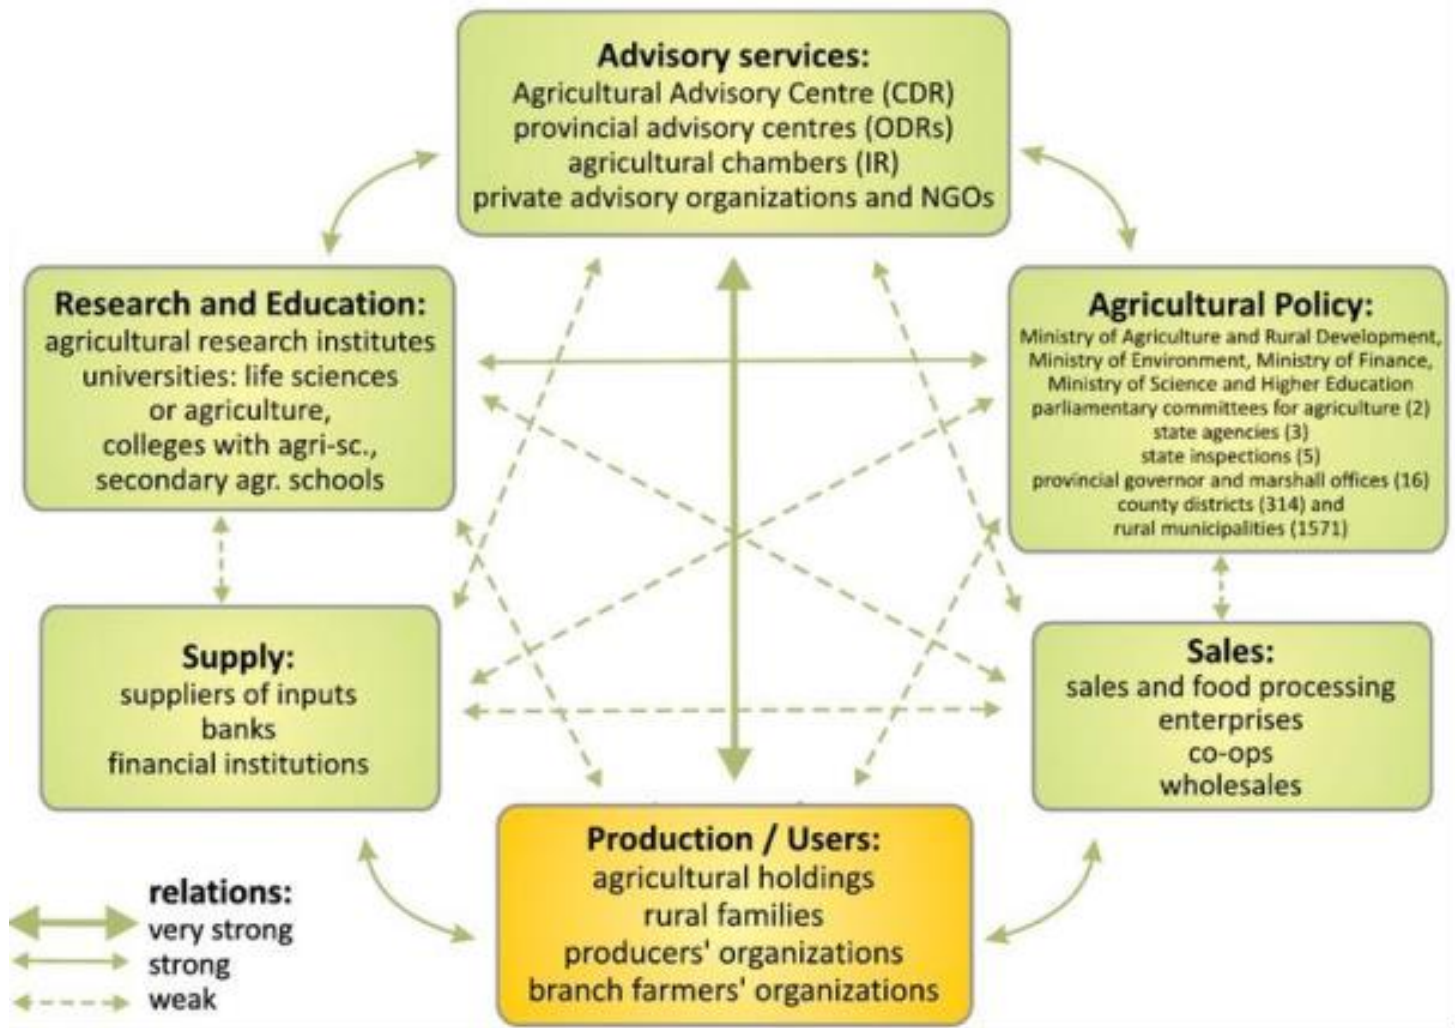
Advisory services:
Agricultural Advisory Centre (CDR)
provincial advisory centres (ODRs)
agricultural chambers (IR)
private advisory organizations and NGOs

Research and Education:
agricultural research institutes
universities: life sciences or agriculture,
colleges with agri-sc.,
secondary agr. schools

Agricultural Policy:
Ministry of Agriculture and Rural Development,
Ministry of Environment, Ministry of Finance,
Ministry of Science and Higher Education
parliamentary committees for agriculture (2)
state agencies (3)
state inspections (5)
provincial governor and marshall offices (16)
county districts (314) and
rural municipalities (1571)

Supply:
suppliers of inputs
banks
financial institutions

Sales:
sales and food processing enterprises
co-ops
wholesales

Production / Users:
agricultural holdings
rural families
producers' organizations
branch farmers' organizations

relations:
very strong
strong
weak